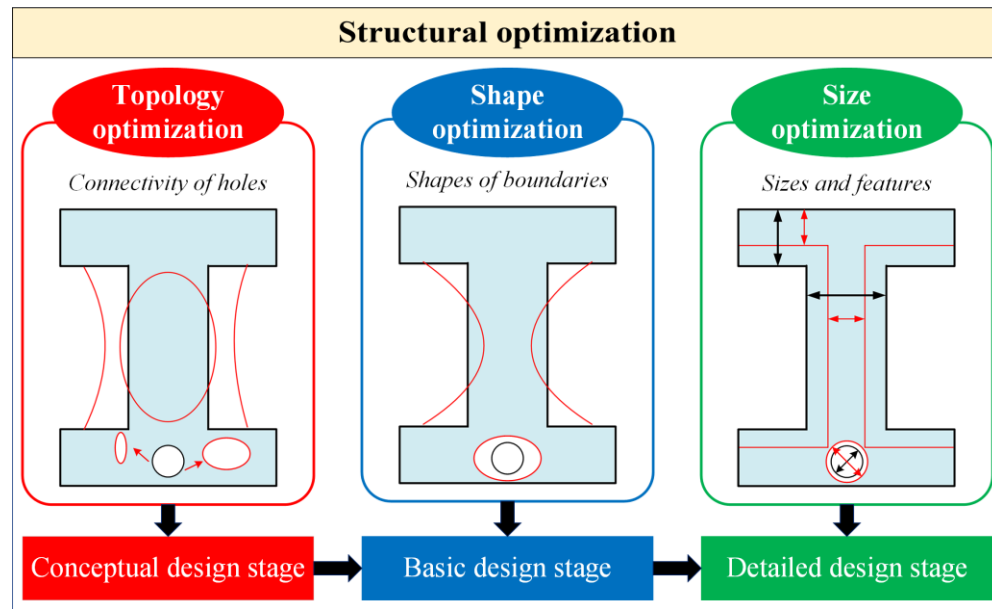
Structural optimization

Topology optimization

Connectivity of holes

Shape optimization

Shapes of boundaries

Size optimization

Sizes and features

Conceptual design stage

Basic design stage

Detailed design stage